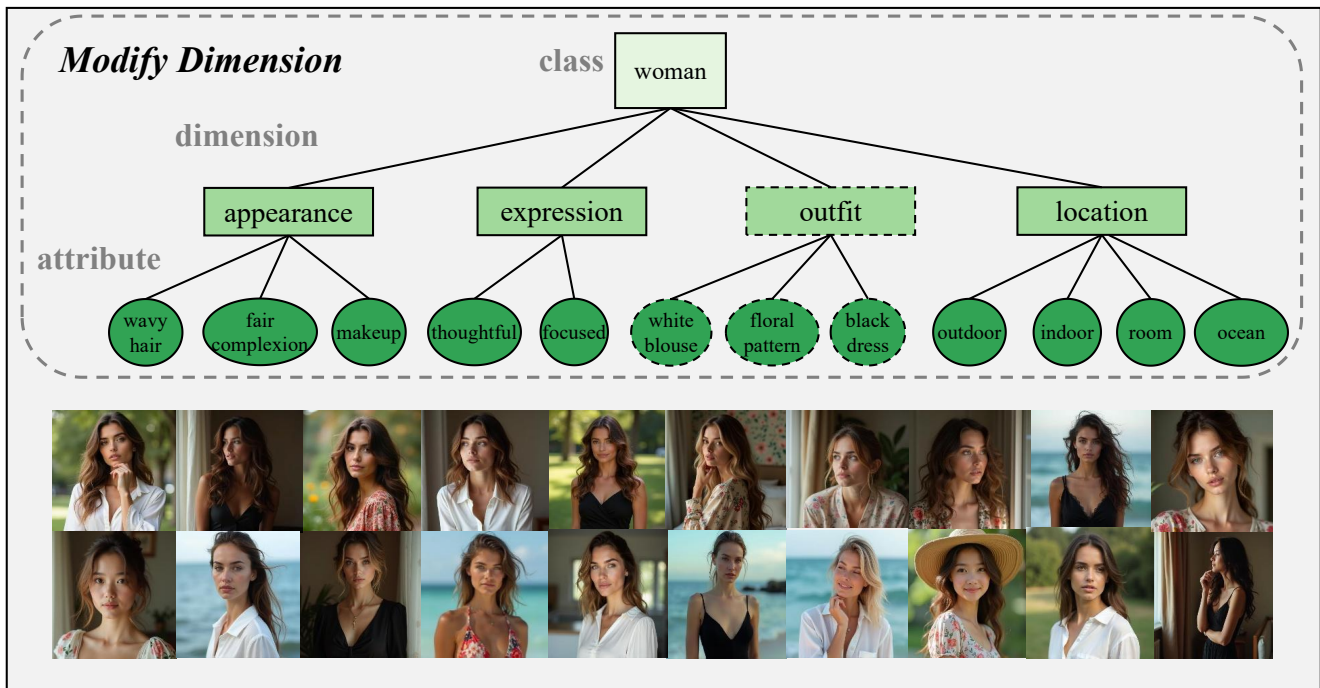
Modify Dimension

class

woman

dimension

appearance

expression

outfit

location

attribute

wavy hair

fair complexion

makeup

thoughtful

focused

white blouse

floral pattern

black dress

outdoor

indoor

room

ocean